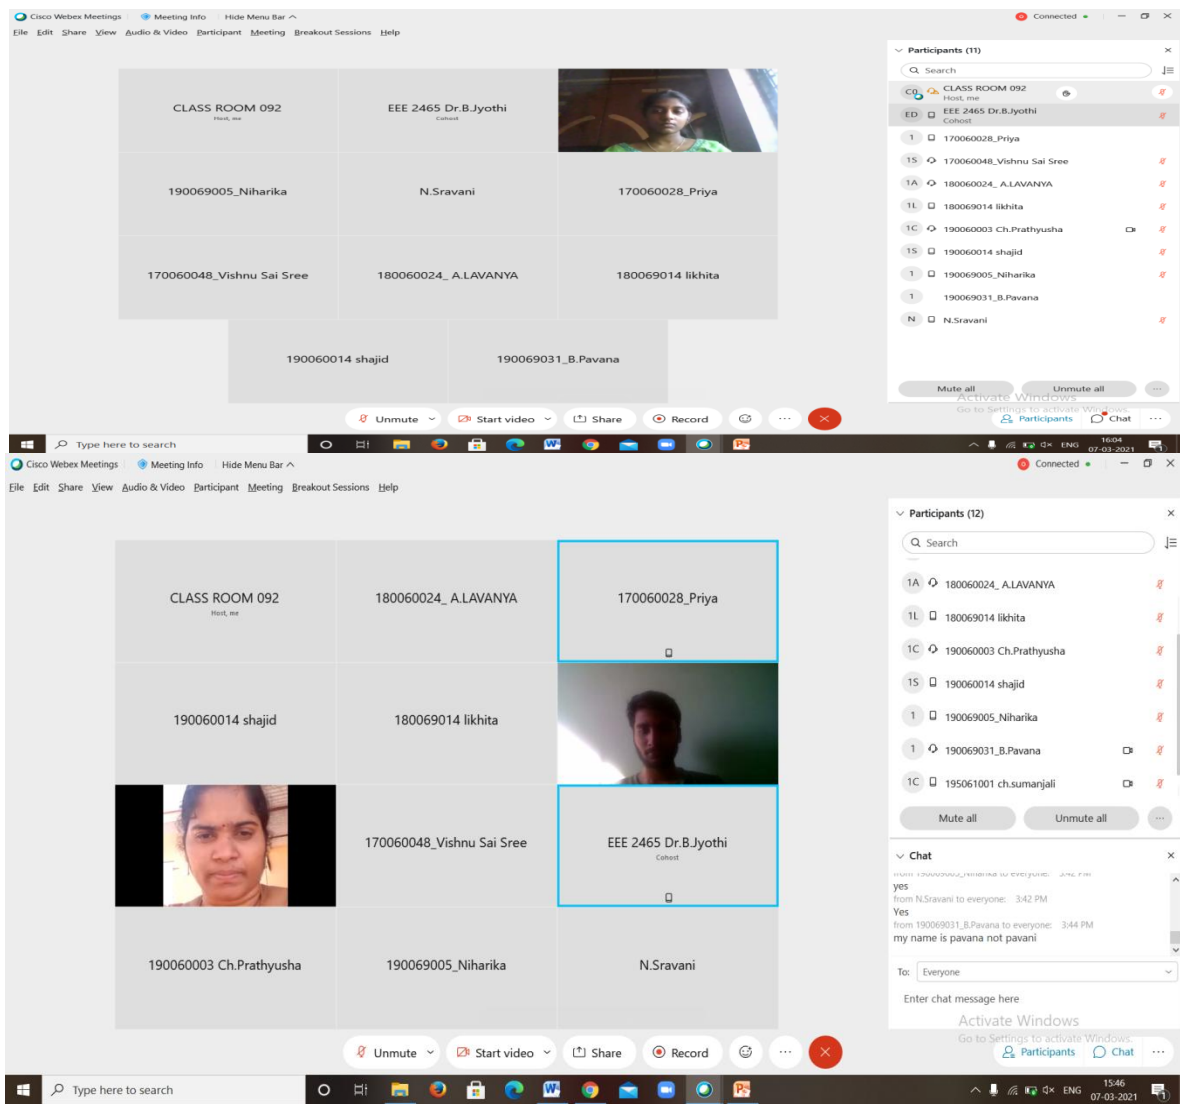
Cisco Webex Meetings   Meeting Info   Hide Menu Bar
File  Edit  Share  View  Audio & Video  Participant  Meeting  Breakout Sessions  Help
Connected

CLASS ROOM 092
Host, me
EEE 2465 Dr.B.Jyothi
Cohost
190069005_Niharika
N.Sravani
170060028_Priya
170060048_Vishnu Sai Sree
180060024_ A.LAVANYA
180069014 likhita
190060014 shajid
190069031_B.Pavana

Participants (11)
Search
CO CLASS ROOM 092
Host, me
ED EEE 2465 Dr.B.Jyothi
Cohost
1 170060028_Priya
1S 170060048_Vishnu Sai Sree
1A 180060024_ A.LAVANYA
1L 180069014 likhita
1C 190060003 Ch.Prathyusha
1S 190060014 shajid
1 190069005_Niharika
1 190069031_B.Pavana
N N.Sravani
Mute all
Unmute all
Activate Windows
Go to Settings to activate Windows.
Participants
Chat
Unmute
Start video
Share
Record
Type here to search
ENG
16:04
07-03-2021

Cisco Webex Meetings   Meeting Info   Hide Menu Bar
File  Edit  Share  View  Audio & Video  Participant  Meeting  Breakout Sessions  Help
Connected

CLASS ROOM 092
Host, me
180060024_ A.LAVANYA
170060028_Priya
190060014 shajid
180069014 likhita
170060048_Vishnu Sai Sree
EEE 2465 Dr.B.Jyothi
Cohost
190060003 Ch.Prathyusha
190069005_Niharika
N.Sravani

Participants (12)
Search
1A 180060024_ A.LAVANYA
1L 180069014 likhita
1C 190060003 Ch.Prathyusha
1S 190060014 shajid
1 190069005_Niharika
1 190069031_B.Pavana
1C 195061001 ch.sumanjali
Mute all
Unmute all
Chat
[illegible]
yes
from N.Sravani to everyone: 3:42 PM
Yes
from 190069031_B.Pavana to everyone: 3:44 PM
my name is pavana not pavani
To: Everyone
Enter chat message here
Activate Windows
Go to Settings to activate Windows.
Participants
Chat
Unmute
Start video
Share
Record
Type here to search
ENG
15:46
07-03-2021